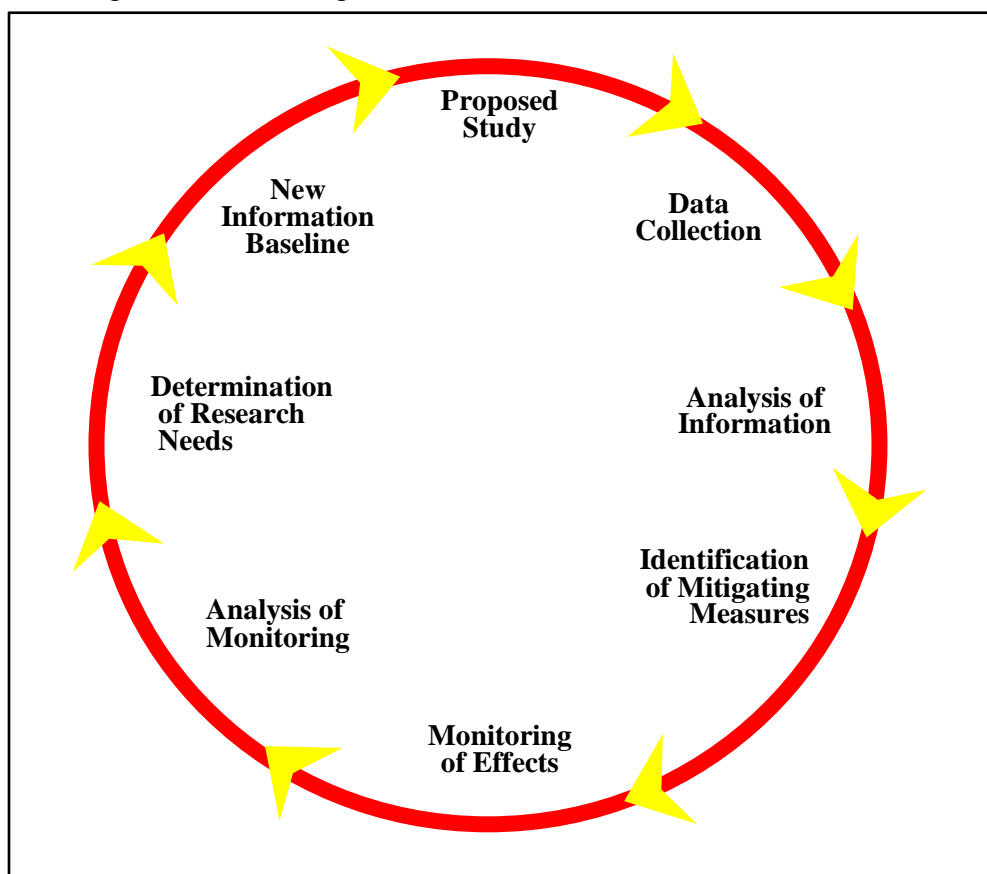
Proposed Study

Data Collection

Analysis of Information

Identification of Mitigating Measures

Monitoring of Effects

Analysis of Monitoring

Determination of Research Needs

New Information Baseline